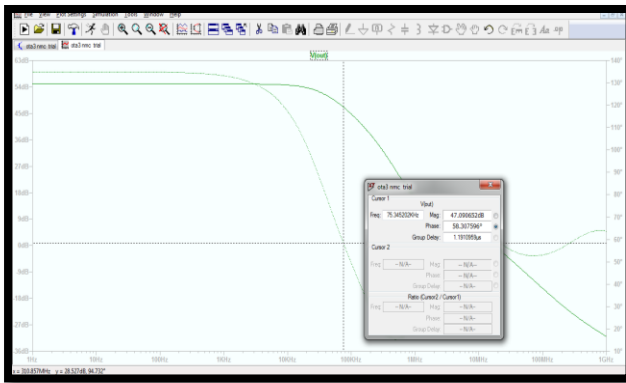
File View Plot Settings Simulation Tools Window Help

ota3 nmc trial | ota3 nmc trial

V(out)

63dB
54dB
45dB
36dB
27dB
18dB
9dB
0dB
-9dB
-18dB
-27dB
-36dB

140°
130°
120°
110°
100°
90°
80°
70°
60°
50°
40°
30°
20°

1Hz 10Hz 100Hz 1KHz 10KHz 100KHz 1MHz 10MHz 100MHz 1GHz

ota3 nmc trial
Cursor 1
V(out)
Freq: 75.345202KHz Mag: 47.090652dB
Phase: 58.307596°
Group Delay: 1.191095µs
Cursor 2
Freq: ---N/A--- Mag: ---N/A---
Phase: ---N/A---
Group Delay: ---N/A---
Ratio (Cursor2 / Cursor1)
Freq: ---N/A--- Mag: ---N/A---
Phase: ---N/A---
Group Delay: ---N/A---

x = 310.657MHz y = 28.527dB, 94.732°